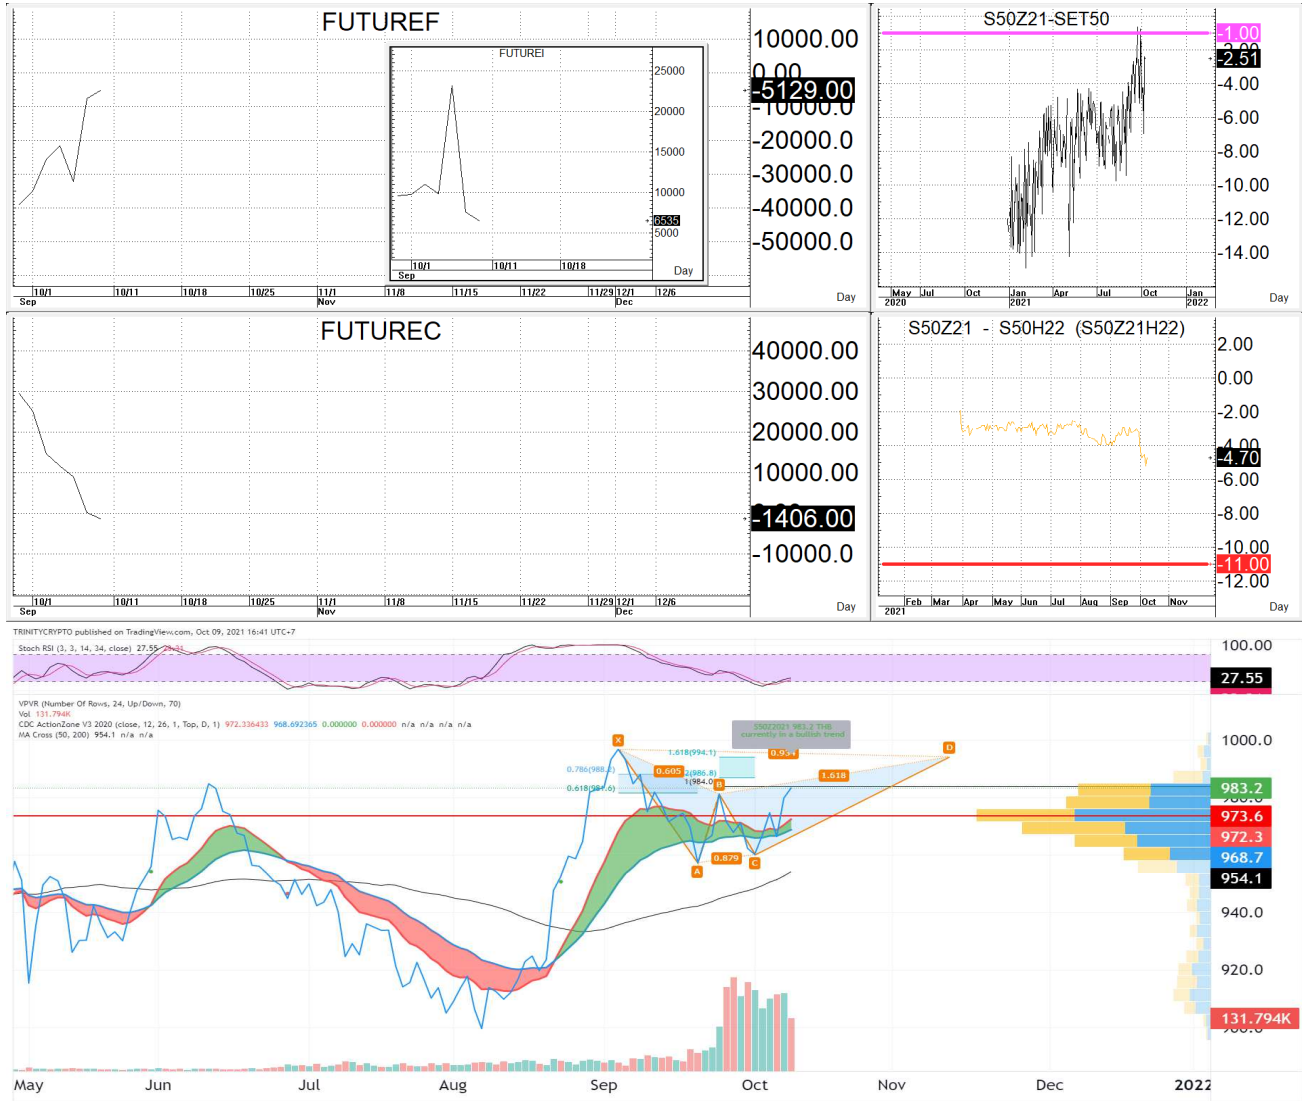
FUTUREF

FUTUREI

25000
20000
15000
10000
6535
5000

10/1 10/11 10/18
Sep
Day

10000.00
0.00
-5129.00
-10000.0
-20000.0
-30000.0
-40000.0
-50000.0

10/1 10/11 10/18 10/25 11/1 11/8 11/15 11/22 11/29 12/1 12/6
Sep Nov Dec
Day

S50Z21-SET50

-1.00
-2.00
-2.51
-4.00
-6.00
-8.00
-10.00
-12.00
-14.00

May Jul Oct Jan Apr Jul Oct Jan
2020 2021 2022
Day

FUTUREC

40000.00
30000.00
20000.00
10000.00
-1406.00
-10000.0

10/1 10/11 10/18 10/25 11/1 11/8 11/15 11/22 11/29 12/1 12/6
Sep Nov Dec
Day

S50Z21 - S50H22 (S50Z21H22)

2.00
0.00
-2.00
-4.00
-4.70
-6.00
-8.00
-10.00
-11.00
-12.00

Feb Mar Apr May Jun Jul Aug Sep Oct Nov
2021
Day

TRINITYCRYPTO published on TradingView.com, Oct 09, 2021 16:41 UTC+7

Stoch RSI (3, 3, 14, 14, close) 27.55 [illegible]

100.00
27.55

VPVR (Number Of Rows, 24, Up/Down, 70)
Vol 131.794K
CDC ActionZone V3 2020 (close, 12, 26, 1, Top, D, 1) 972.336433 968.692365 0.000000 0.000000 n/a n/a n/a n/a
MA Cross (50, 200) 954.1 n/a n/a

S50Z2021 983.2 THB currently in a bullish trend

X
D
1.618(994.1)
0.786(988.2)
0.605
1(986.8)
1(984.0)
B
0.934
1.618
0.618(981.6)
0.879
A
C

1000.0
983.2
973.6
972.3
968.7
954.1
940.0
920.0
131.794K

May Jun Jul Aug Sep Oct Nov Dec 2022